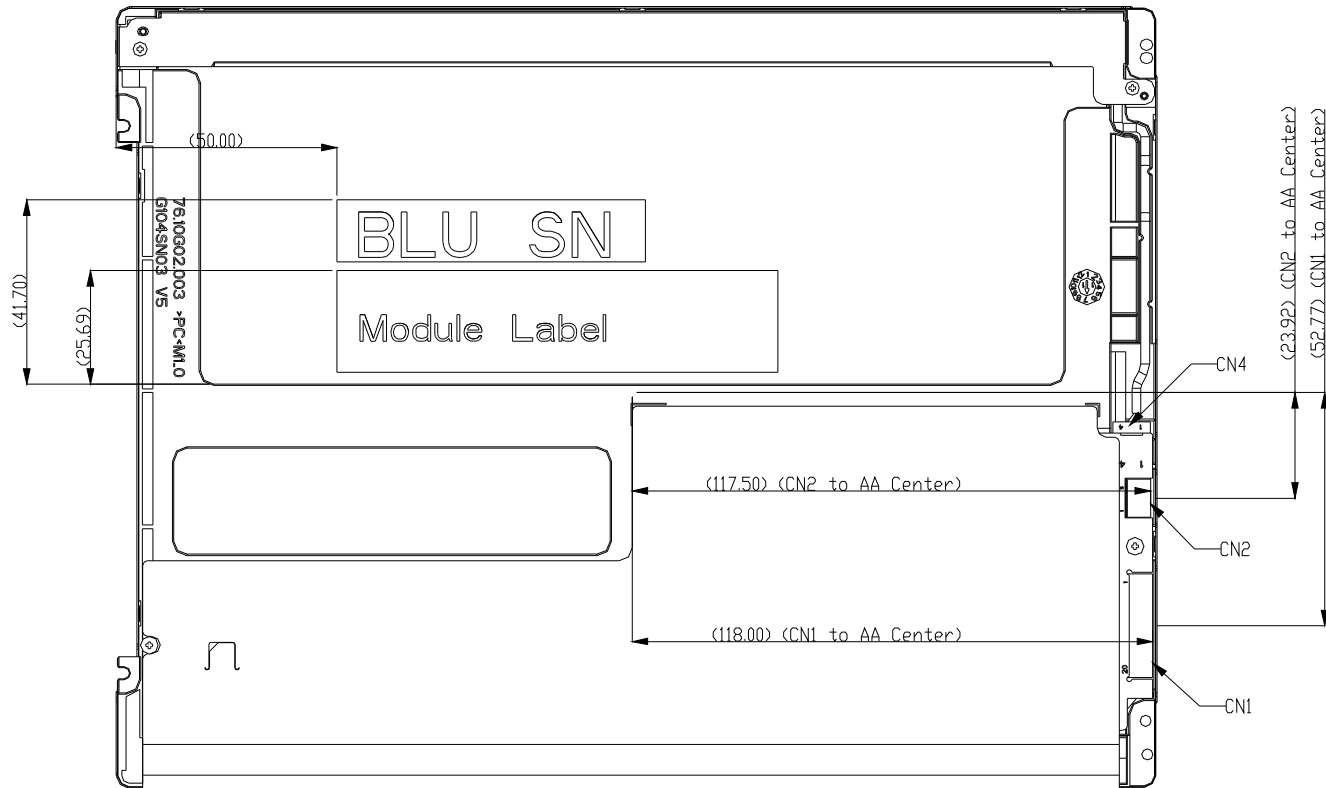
(50.00)

76.10G02.003 >PC<M1.0
G104SN03 V5

BLU SN

Module Label

(41.70)

(25.69)

CN4

(23.92) (CN2 to AA Center)

(52.77) (CN1 to AA Center)

(117.50) (CN2 to AA Center)

CN2

(118.00) (CN1 to AA Center)

CN1